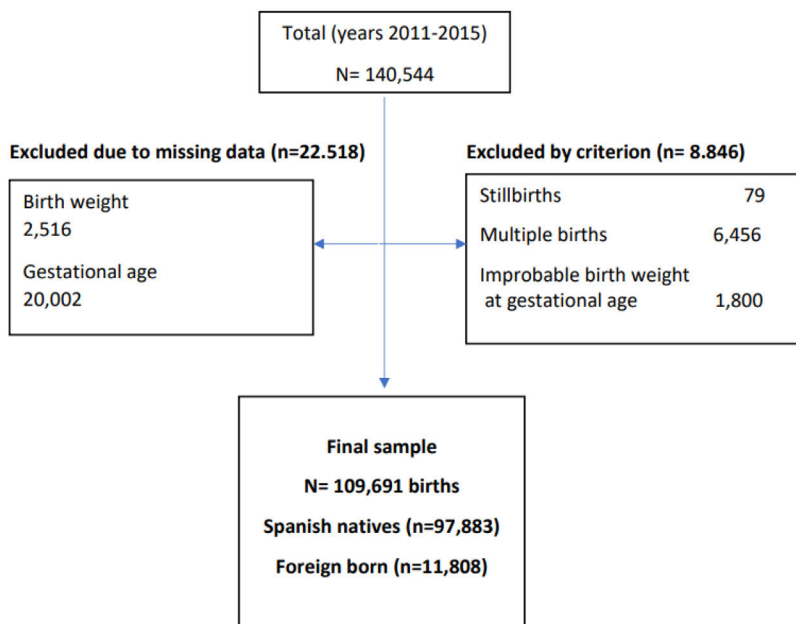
Total (years 2011-2015)

N= 140,544

Excluded due to missing data (n=22.518)

Birth weight
2,516

Gestational age
20,002

Excluded by criterion (n= 8.846)

Stillbirths 79

Multiple births 6,456

Improbable birth weight at gestational age 1,800

Final sample

N= 109,691 births

Spanish natives (n=97,883)

Foreign born (n=11,808)